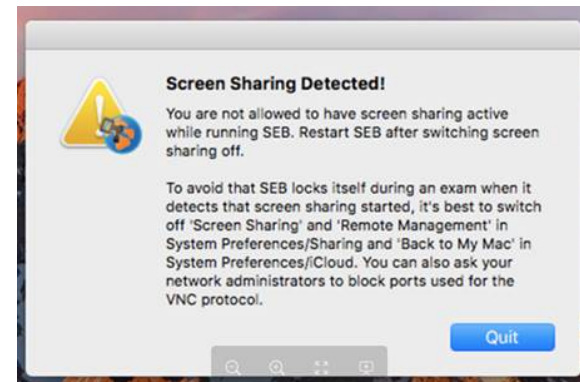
Screen Sharing Detected!

You are not allowed to have screen sharing active while running SEB. Restart SEB after switching screen sharing off.

To avoid that SEB locks itself during an exam when it detects that screen sharing started, it's best to switch off 'Screen Sharing' and 'Remote Management' in System Preferences/Sharing and 'Back to My Mac' in System Preferences/iCloud. You can also ask your network administrators to block ports used for the VNC protocol.

Quit